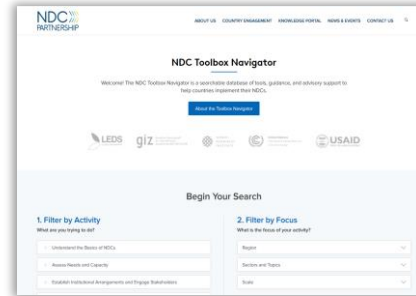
NDC PARTNERSHIP

ABOUT US COUNTRY ENGAGEMENT KNOWLEDGE PORTAL NEWS & EVENTS CONTACT US

NDC Toolbox Navigator

Welcome! The NDC Toolbox Navigator is a searchable database of tools, guidance, and advisory support to help countries implement their NDCs.

About the Toolbox Navigator

LEDS giz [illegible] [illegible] USAID

Begin Your Search

1. Filter by Activity
What are you trying to do?

Understand the Basics of NDCs

Assess Needs and Capacity

Establish Institutional Arrangements and Engage Stakeholders

2. Filter by Focus
What is the focus of your activity?

Region

Sectors and Topics

Scale